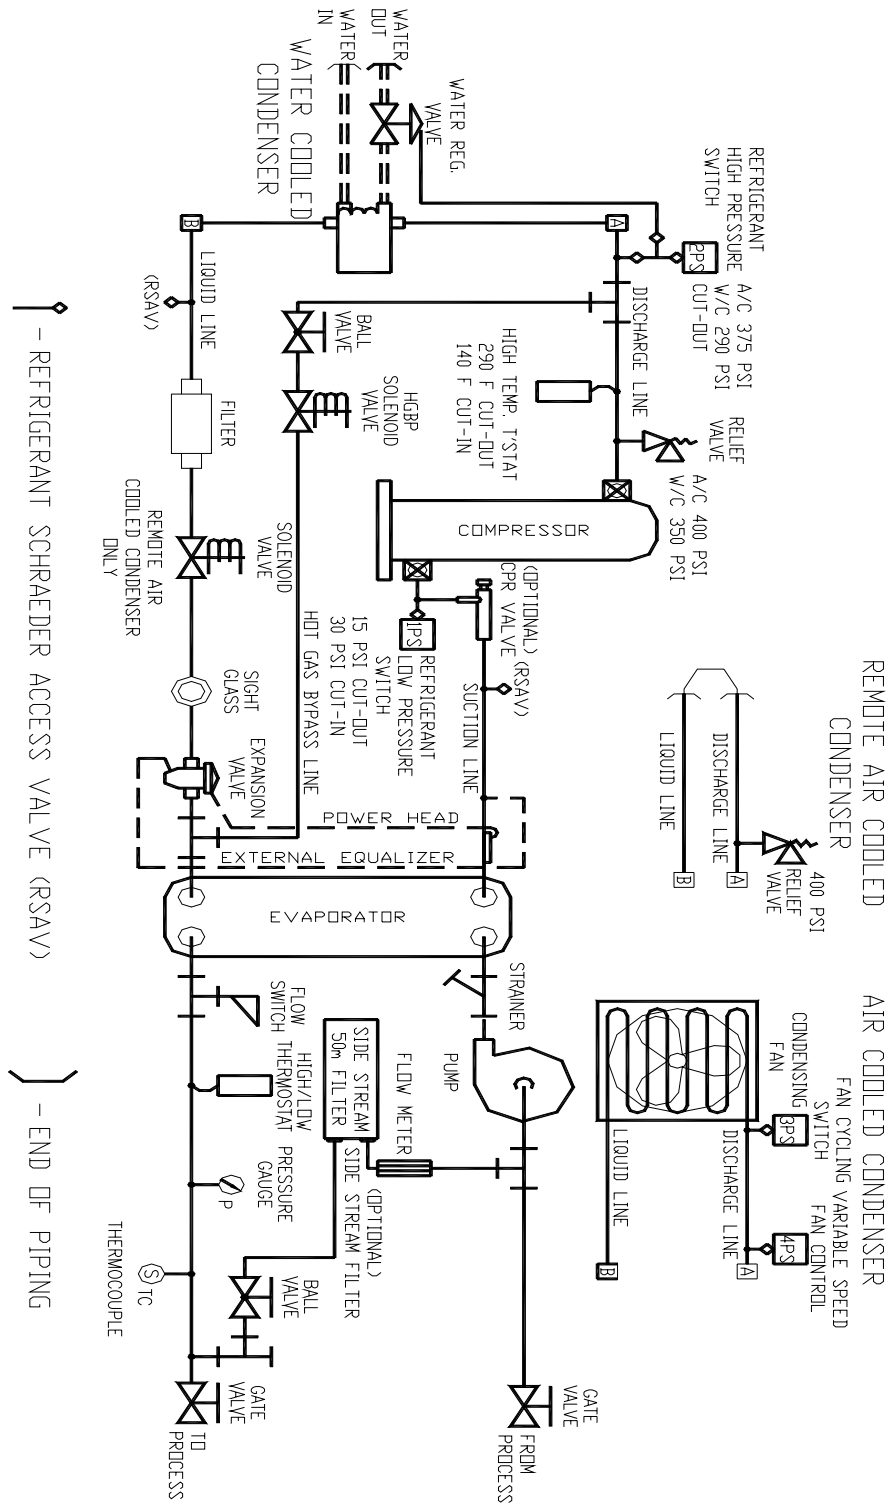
WATER OUT
WATER IN
WATER COOLED CONDENSER
WATER REG. VALVE
REFRIGERANT HIGH PRESSURE SWITCH
2PS
A/C 375 PSI
W/C 290 PSI
CUT-OUT
A
B
LIQUID LINE
(RSAV)
DISCHARGE LINE
BALL VALVE
HGBP SOLENOID VALVE
HIGH TEMP. T'STAT
290 F CUT-OUT
140 F CUT-IN
RELIEF VALVE
A/C 400 PSI
W/C 350 PSI
COMPRESSOR
FILTER
SOLENOID VALVE
REMOTE AIR COOLED CONDENSER ONLY
(OPTIONAL) CPR VALVE
(RSAV)
1PS
REFRIGERANT LOW PRESSURE SWITCH
15 PSI CUT-OUT
30 PSI CUT-IN
HOT GAS BYPASS LINE
SUCTION LINE
SIGHT GLASS
EXPANSION VALVE
POWER HEAD
EXTERNAL EQUALIZER
EVAPORATOR
REMOTE AIR COOLED CONDENSER
DISCHARGE LINE
LIQUID LINE
400 PSI RELIEF VALVE
A
B
STRAINER
PUMP
FLOW METER
FLOW SWITCH
SIDE STREAM 50m FILTER
HIGH/LOW THERMOSTAT
PRESSURE GAUGE
P
(OPTIONAL) SIDE STREAM FILTER
BALL VALVE
S TC
THERMOCOUPLE
GATE VALVE
TO PROCESS
GATE VALVE
FROM PROCESS
AIR COOLED CONDENSER
CONDENSING FAN
3PS
FAN CYCLING SWITCH
4PS
VARIABLE SPEED FAN CONTROL
DISCHARGE LINE
LIQUID LINE
A
B
- REFRIGERANT SCHRAEDER ACCESS VALVE (RSAV)
- END OF PIPING